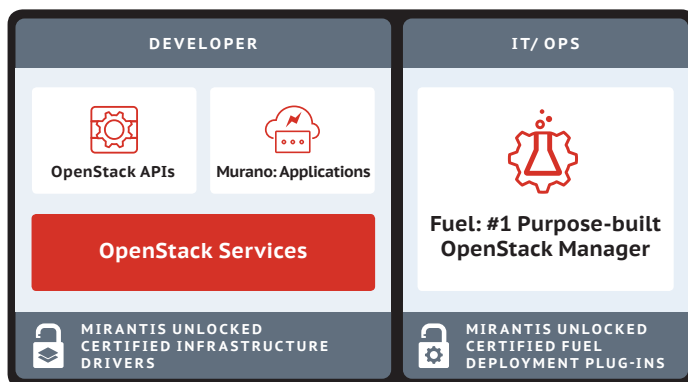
DEVELOPER

OpenStack APIs

Murano: Applications

OpenStack Services

MIRANTIS UNLOCKED CERTIFIED INFRASTRUCTURE DRIVERS

IT/ OPS

Fuel: #1 Purpose-built OpenStack Manager

MIRANTIS UNLOCKED CERTIFIED FUEL DEPLOYMENT PLUG-INS